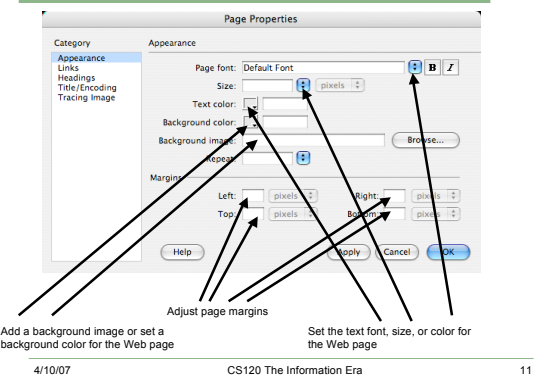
Page Properties

Category

Appearance
Links
Headings
Title/Encoding
Tracing Image

Appearance

Page font: Default Font

B I

Size: pixels

Text color:

Background color:

Background image: Browse...

Repeat:

Margins

Left: pixels

Right: pixels

Top: pixels

Bottom: pixels

Help

Apply

Cancel

OK

Adjust page margins

Add a background image or set a background color for the Web page

Set the text font, size, or color for the Web page

4/10/07

CS120 The Information Era

11